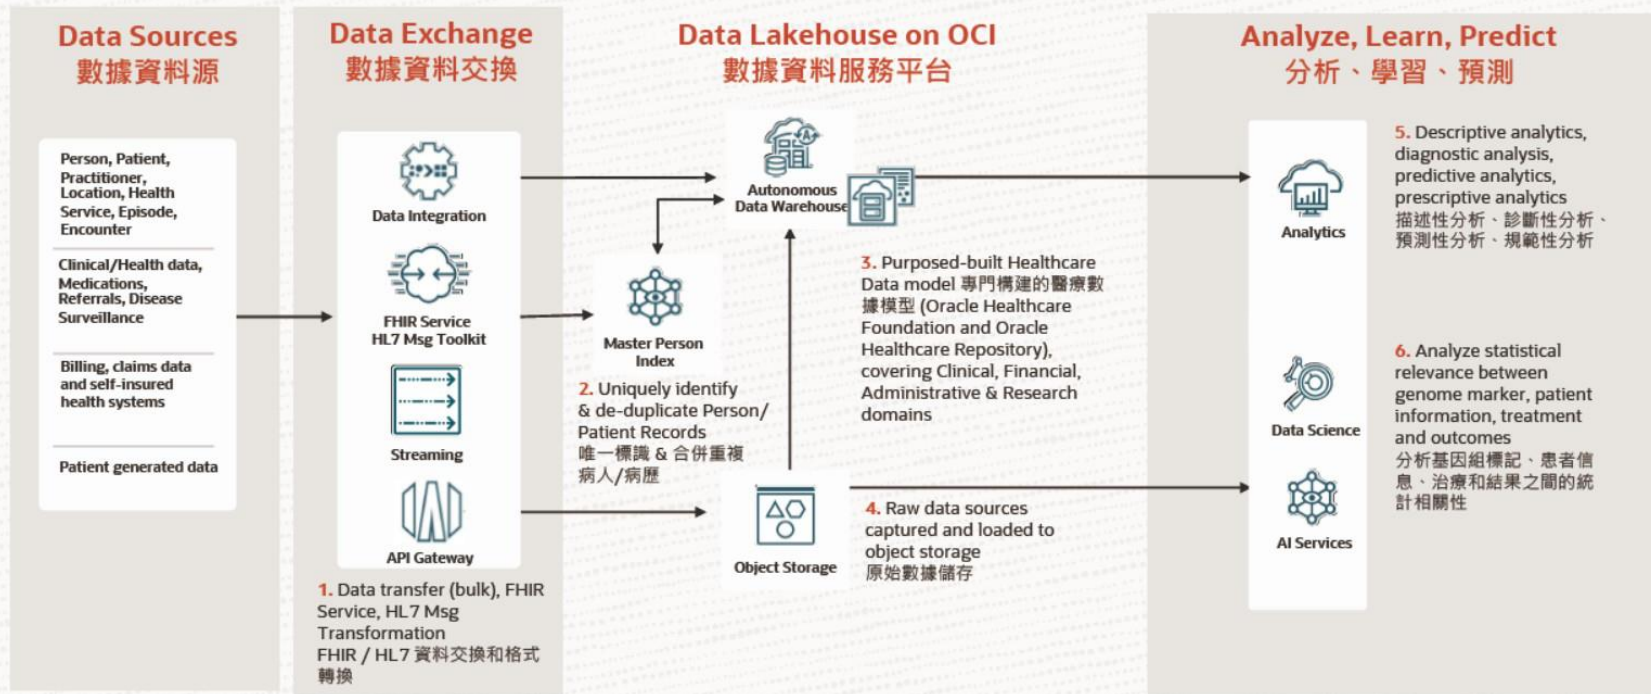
Data Sources
數據資料源

Person, Patient, Practitioner, Location, Health Service, Episode, Encounter

Clinical/Health data, Medications, Referrals, Disease Surveillance

Billing, claims data and self-insured health systems

Patient generated data

Data Exchange
數據資料交換

Data Integration

FHIR Service
HL7 Msg Toolkit

Streaming

API Gateway

1. Data transfer (bulk), FHIR Service, HL7 Msg Transformation
FHIR / HL7 資料交換和格式轉換

Data Lakehouse on OCI
數據資料服務平台

Autonomous Data Warehouse

Master Person Index

2. Uniquely identify & de-duplicate Person/ Patient Records
唯一標識 & 合併重複病人/病歷

3. Purposed-built Healthcare Data model 專門構建的醫療數據模型 (Oracle Healthcare Foundation and Oracle Healthcare Repository), covering Clinical, Financial, Administrative & Research domains

Object Storage

4. Raw data sources captured and loaded to object storage
原始數據儲存

Analyze, Learn, Predict
分析、學習、預測

Analytics

5. Descriptive analytics, diagnostic analysis, predictive analytics, prescriptive analytics
描述性分析、診斷性分析、預測性分析、規範性分析

Data Science

AI Services

6. Analyze statistical relevance between genome marker, patient information, treatment and outcomes
分析基因組標記、患者信息、治療和結果之間的統計相關性